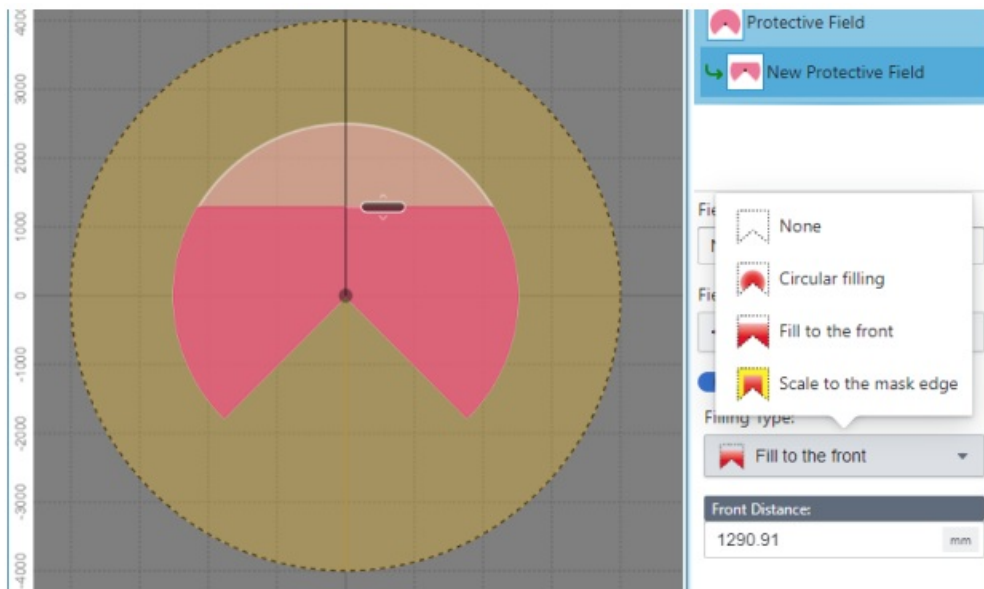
4000
3000
2000
1000
0
-1000
-2000
-3000
-4000

Protective Field
New Protective Field

Fie
N
Fie

None
Circular filling
Fill to the front
Scale to the mask edge

Filling Type:
Fill to the front

Front Distance:
1290.91
mm